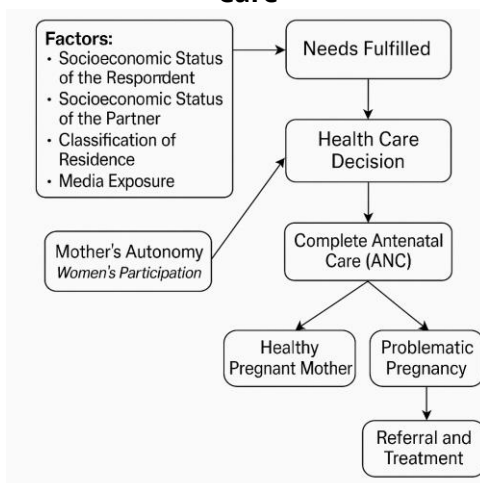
Care

Factors:
• Socioeconomic Status of the Respondent
• Socioeconomic Status of the Partner
• Classification of Residence
• Media Exposure

Needs Fulfilled

Health Care Decision

Mother's Autonomy
Women's Participation

Complete Antenatal Care (ANC)

Healthy Pregnant Mother

Problematic Pregnancy

Referral and Treatment